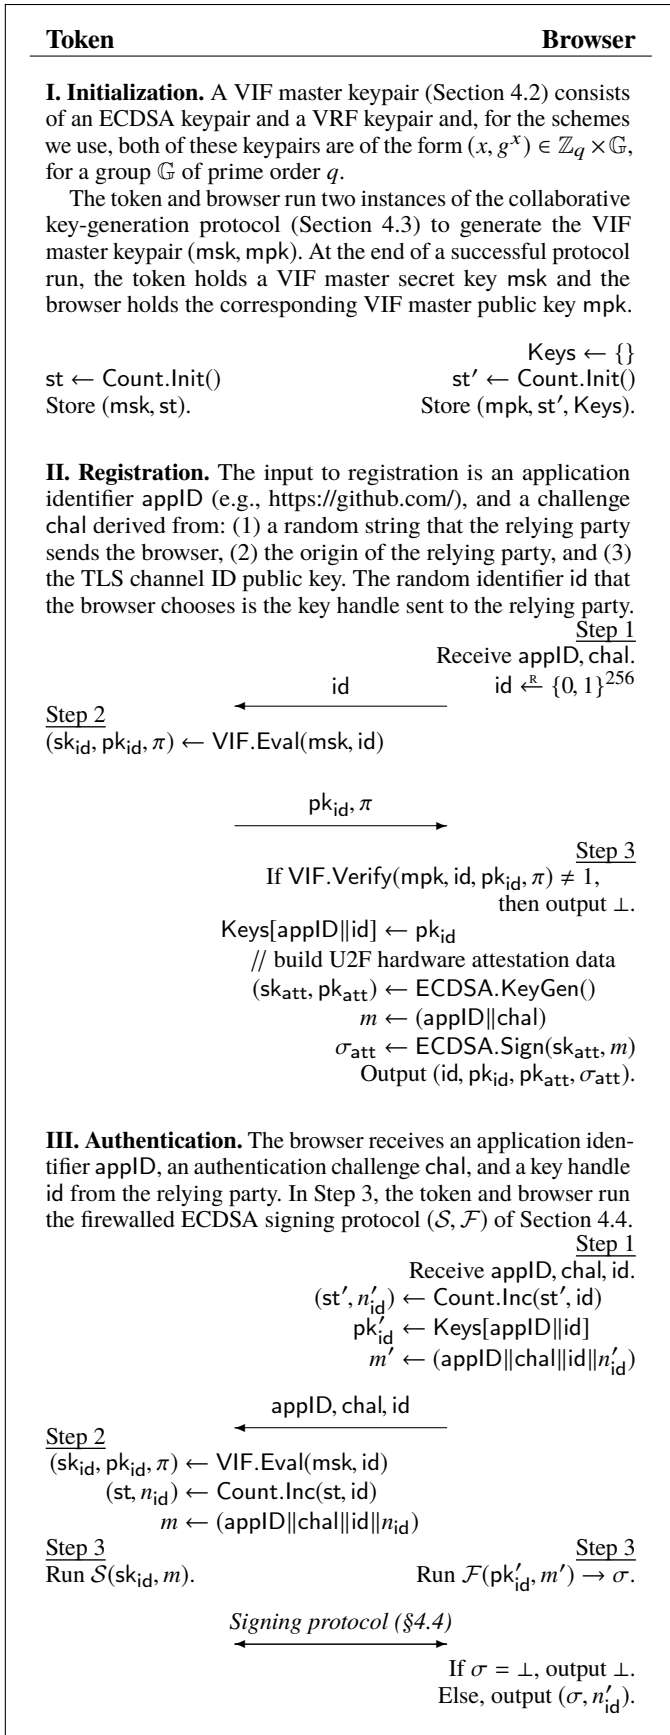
**Token** **Browser**

**I. Initialization.** A VIF master keypair (Section 4.2) consists of an ECDSA keypair and a VRF keypair and, for the schemes we use, both of these keypairs are of the form $(x, g^x) \in \mathbb{Z}_q \times \mathbb{G}$, for a group $\mathbb{G}$ of prime order $q$.

The token and browser run two instances of the collaborative key-generation protocol (Section 4.3) to generate the VIF master keypair (msk, mpk). At the end of a successful protocol run, the token holds a VIF master secret key msk and the browser holds the corresponding VIF master public key mpk.

Keys $\leftarrow$ {}

st $\leftarrow$ Count.Init()

st′ $\leftarrow$ Count.Init()

Store (msk, st).

Store (mpk, st′, Keys).

**II. Registration.** The input to registration is an application identifier appID (e.g., https://github.com/), and a challenge chal derived from: (1) a random string that the relying party sends the browser, (2) the origin of the relying party, and (3) the TLS channel ID public key. The random identifier id that the browser chooses is the key handle sent to the relying party.

Step 1

Receive appID, chal.

id $\xleftarrow{R} \{0,1\}^{256}$

id

Step 2

$(sk_{id}, pk_{id}, \pi) \leftarrow$ VIF.Eval(msk, id)

$pk_{id}, \pi$

Step 3

If VIF.Verify(mpk, id, $pk_{id}, \pi) \neq 1$, then output $\perp$.

Keys[appID‖id] $\leftarrow pk_{id}$

// build U2F hardware attestation data

$(sk_{att}, pk_{att}) \leftarrow$ ECDSA.KeyGen()

$m \leftarrow$ (appID‖chal)

$\sigma_{att} \leftarrow$ ECDSA.Sign$(sk_{att}, m)$

Output (id, $pk_{id}, pk_{att}, \sigma_{att}$).

**III. Authentication.** The browser receives an application identifier appID, an authentication challenge chal, and a key handle id from the relying party. In Step 3, the token and browser run the firewalled ECDSA signing protocol $(\mathcal{S}, \mathcal{F})$ of Section 4.4.

Step 1

Receive appID, chal, id.

$(st', n'_{id}) \leftarrow$ Count.Inc(st′, id)

$pk'_{id} \leftarrow$ Keys[appID‖id]

$m' \leftarrow$ (appID‖chal‖id‖$n'_{id}$)

appID, chal, id

Step 2

$(sk_{id}, pk_{id}, \pi) \leftarrow$ VIF.Eval(msk, id)

$(st, n_{id}) \leftarrow$ Count.Inc(st, id)

$m \leftarrow$ (appID‖chal‖id‖$n_{id}$)

Step 3

Run $\mathcal{S}(sk_{id}, m)$.

Step 3

Run $\mathcal{F}(pk'_{id}, m') \rightarrow \sigma$.

*Signing protocol (§4.4)*

If $\sigma = \perp$, output $\perp$.

Else, output $(\sigma, n'_{id})$.